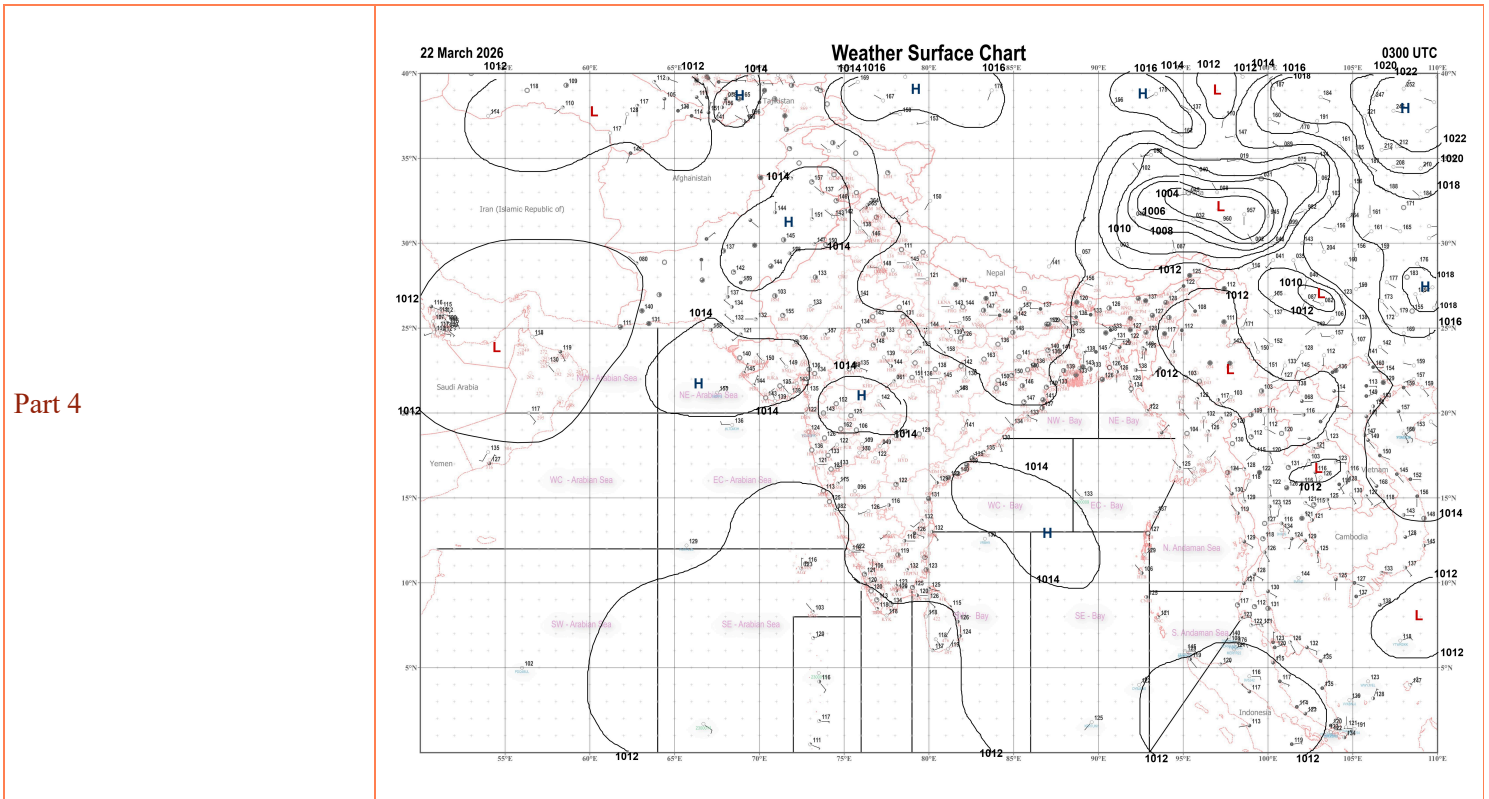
Part 4

22 March 2026

Weather Surface Chart

0300 UTC

1012 1014 1014 1016 1016 1016 1014 1012 1012 1014 1016 1020 1022

H H H L H L H L L H H L L H L L H H L

1022 1020 1018 1018 1018 1016 1014 1012 1012

1014 1014 1014 1014 1014 1014 1014 1014 1014

1004 1006 1008 1010 1010 1012 1012 1012 1012 1012 1012 1012 1012 1012 1012 1012 1012

Iran (Islamic Republic of)

Afghanistan

Tajikistan

Nepal

Saudi Arabia

Yemen

Cambodia

Vietnam

Indonesia

NW - Arabian Sea

NE - Arabian Sea

WC - Arabian Sea

EC - Arabian Sea

SW - Arabian Sea

SE - Arabian Sea

NW - Bay

NE - Bay

WC - Bay

EC - Bay

SW - Bay

SE - Bay

N. Andaman Sea

S. Andaman Sea

40°N 35°N 30°N 25°N 20°N 15°N 10°N 5°N

55°E 60°E 65°E 70°E 75°E 80°E 85°E 90°E 95°E 100°E 105°E 110°E